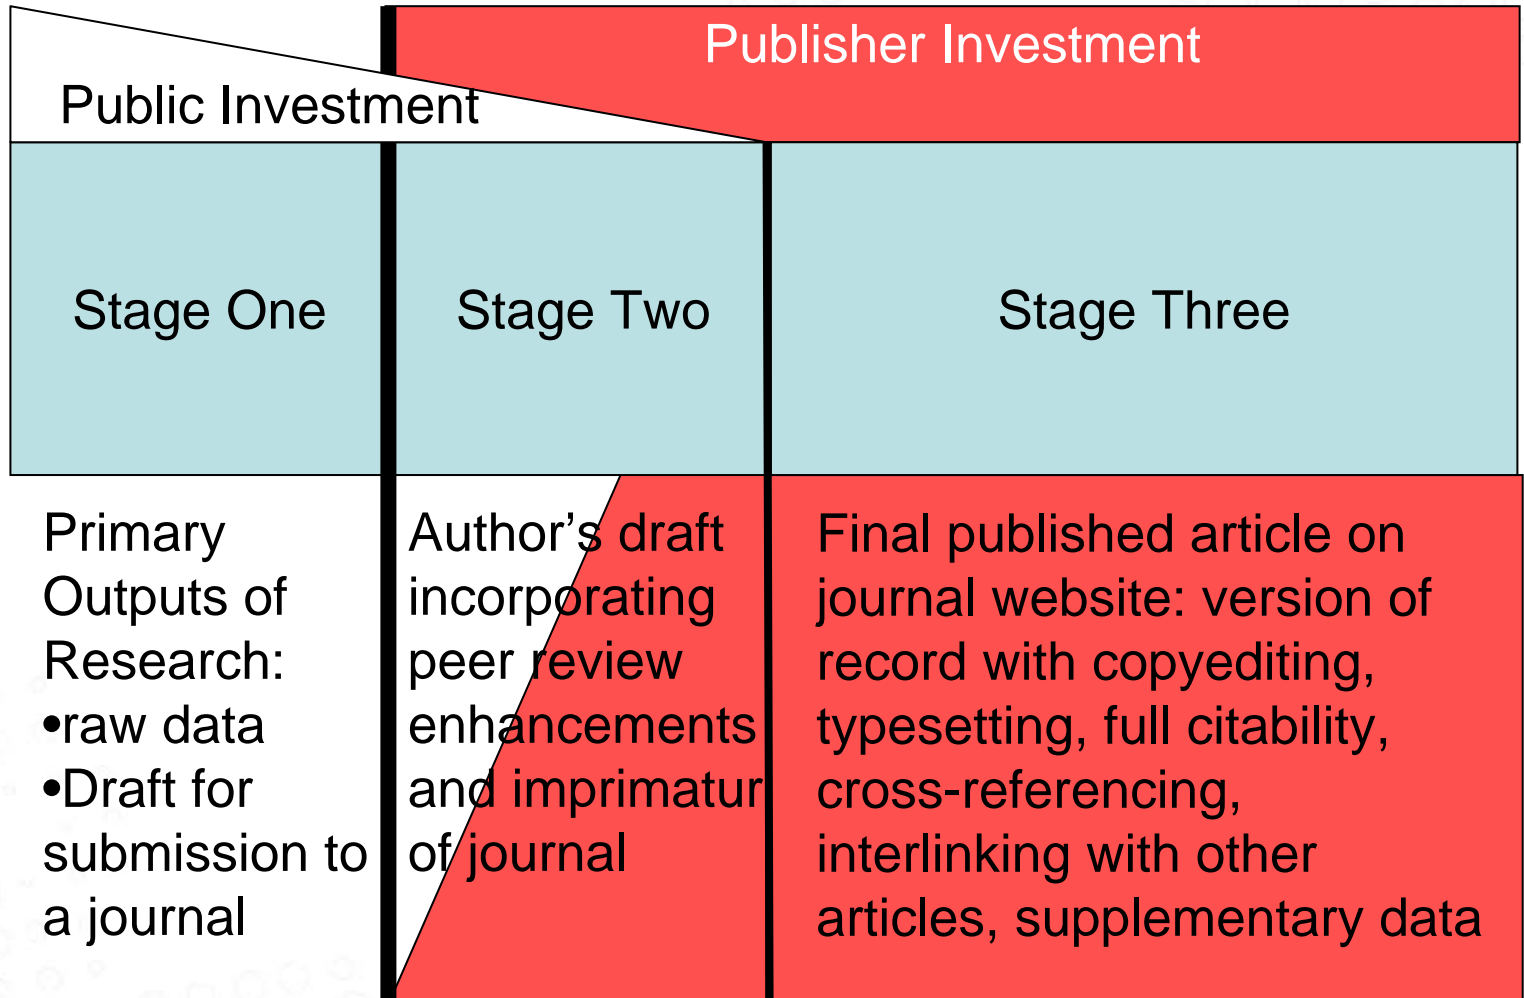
Publisher Investment

Public Investment

| Stage One | Stage Two | Stage Three |
|---|---|---|
| Primary Outputs of Research: •raw data •Draft for submission to a journal | Author's draft incorporating peer review enhancements and imprimatur of journal | Final published article on journal website: version of record with copyediting, typesetting, full citability, cross-referencing, interlinking with other articles, supplementary data |